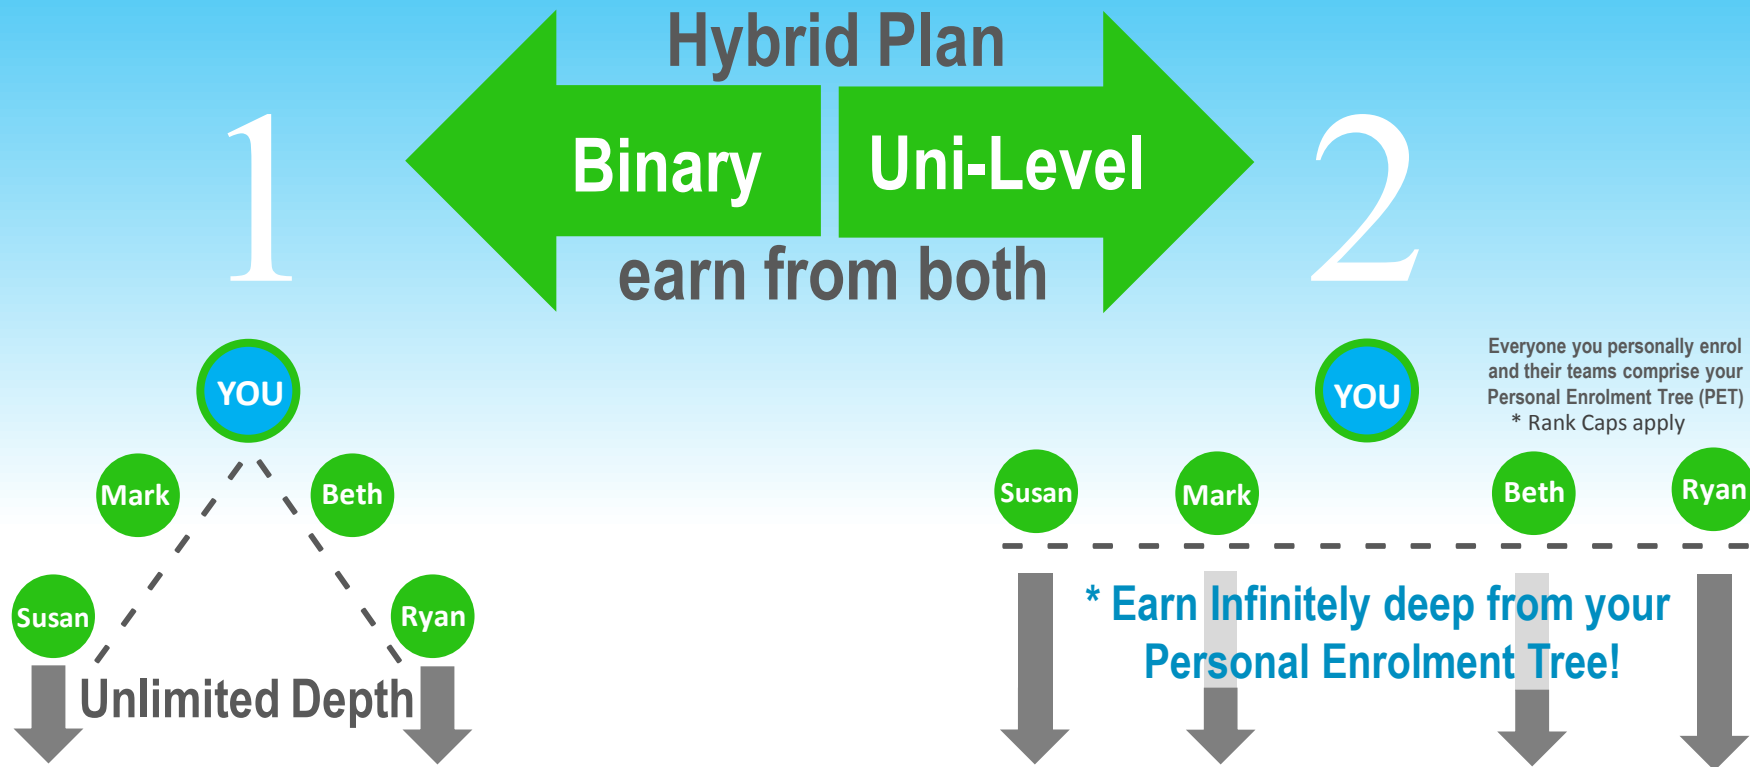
Hybrid Plan

Binary

Uni-Level

earn from both

1

2

YOU

Mark

Beth

Susan

Ryan

Unlimited Depth

YOU

Everyone you personally enrol and their teams comprise your Personal Enrolment Tree (PET)
* Rank Caps apply

Susan

Mark

Beth

Ryan

* Earn Infinitely deep from your Personal Enrolment Tree!